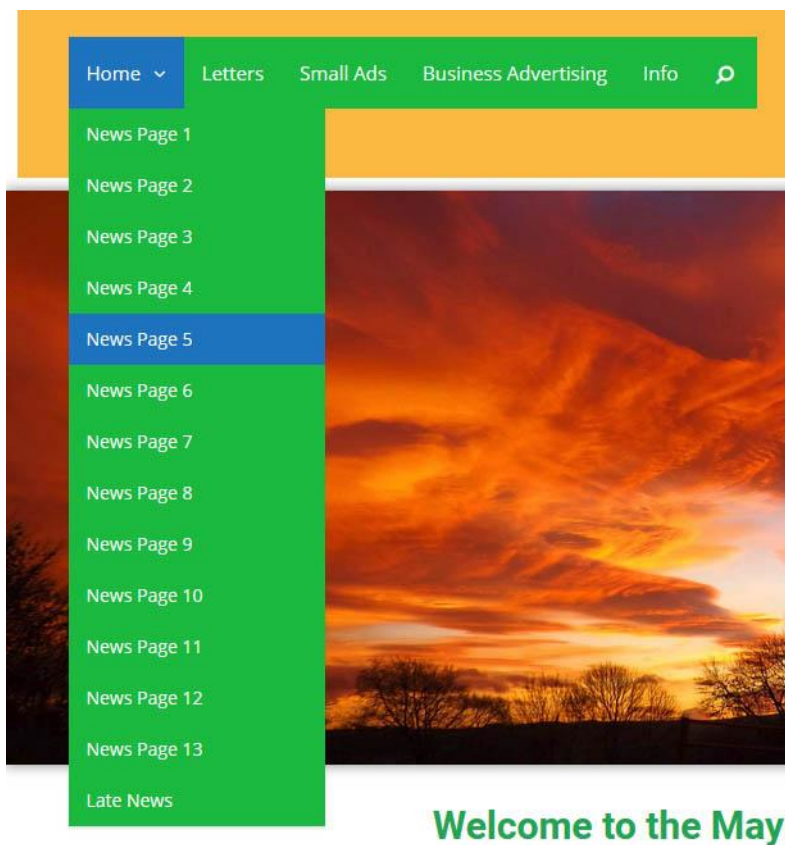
Home Letters Small Ads Business Advertising Info

News Page 1
News Page 2
News Page 3
News Page 4
News Page 5
News Page 6
News Page 7
News Page 8
News Page 9
News Page 10
News Page 11
News Page 12
News Page 13
Late News

Welcome to the May